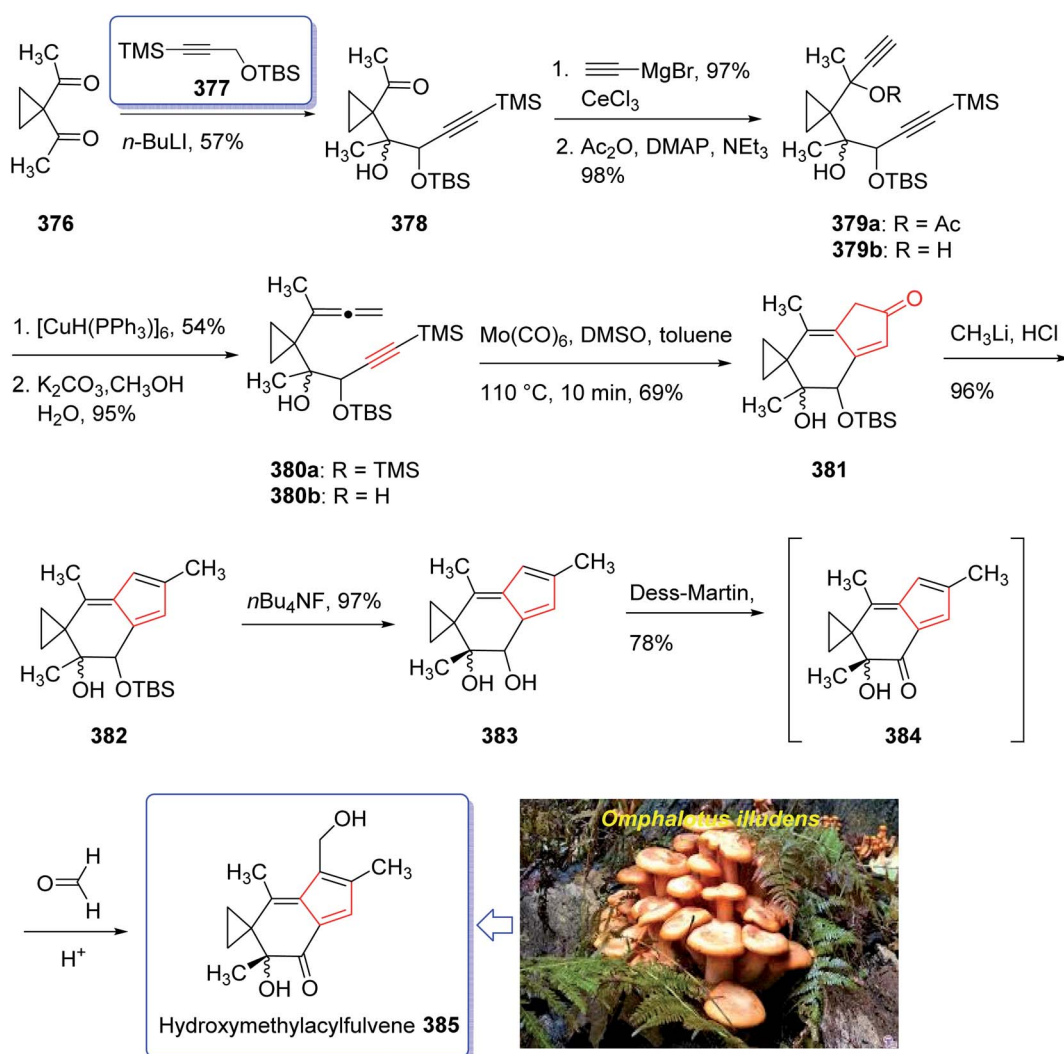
$H_3C$ O $H_3C$ O

376

TMS OTBS
377

n-BuLI, 57%

$H_3C$ O TMS $H_3C$ HO OTBS

378

1. ≡—MgBr, 97% $CeCl_3$

2. $Ac_2O$, DMAP, $NEt_3$ 98%

$H_3C$ OR TMS $H_3C$ HO OTBS

379a: R = Ac
379b: R = H

1. $[CuH(PPh_3)]_6$, 54%

2. $K_2CO_3$,$CH_3OH$ $H_2O$, 95%

$H_3C$ TMS $H_3C$ HO OTBS

380a: R = TMS
380b: R = H

$Mo(CO)_6$, DMSO, toluene

110 °C, 10 min, 69%

$H_3C$ O $H_3C$ OH OTBS

381

$CH_3Li$, HCl

96%

$H_3C$ $CH_3$ $H_3C$ OH OTBS

382

$nBu_4NF$, 97%

$H_3C$ $CH_3$ $H_3C$ OH OH

383

Dess-Martin,

78%

$H_3C$ $CH_3$ $H_3C$ OH O

384

O H H

$H^+$

OH $H_3C$ $CH_3$ $H_3C$ OH O

Hydroxymethylacylfulvene 385

Omphalotus illudens